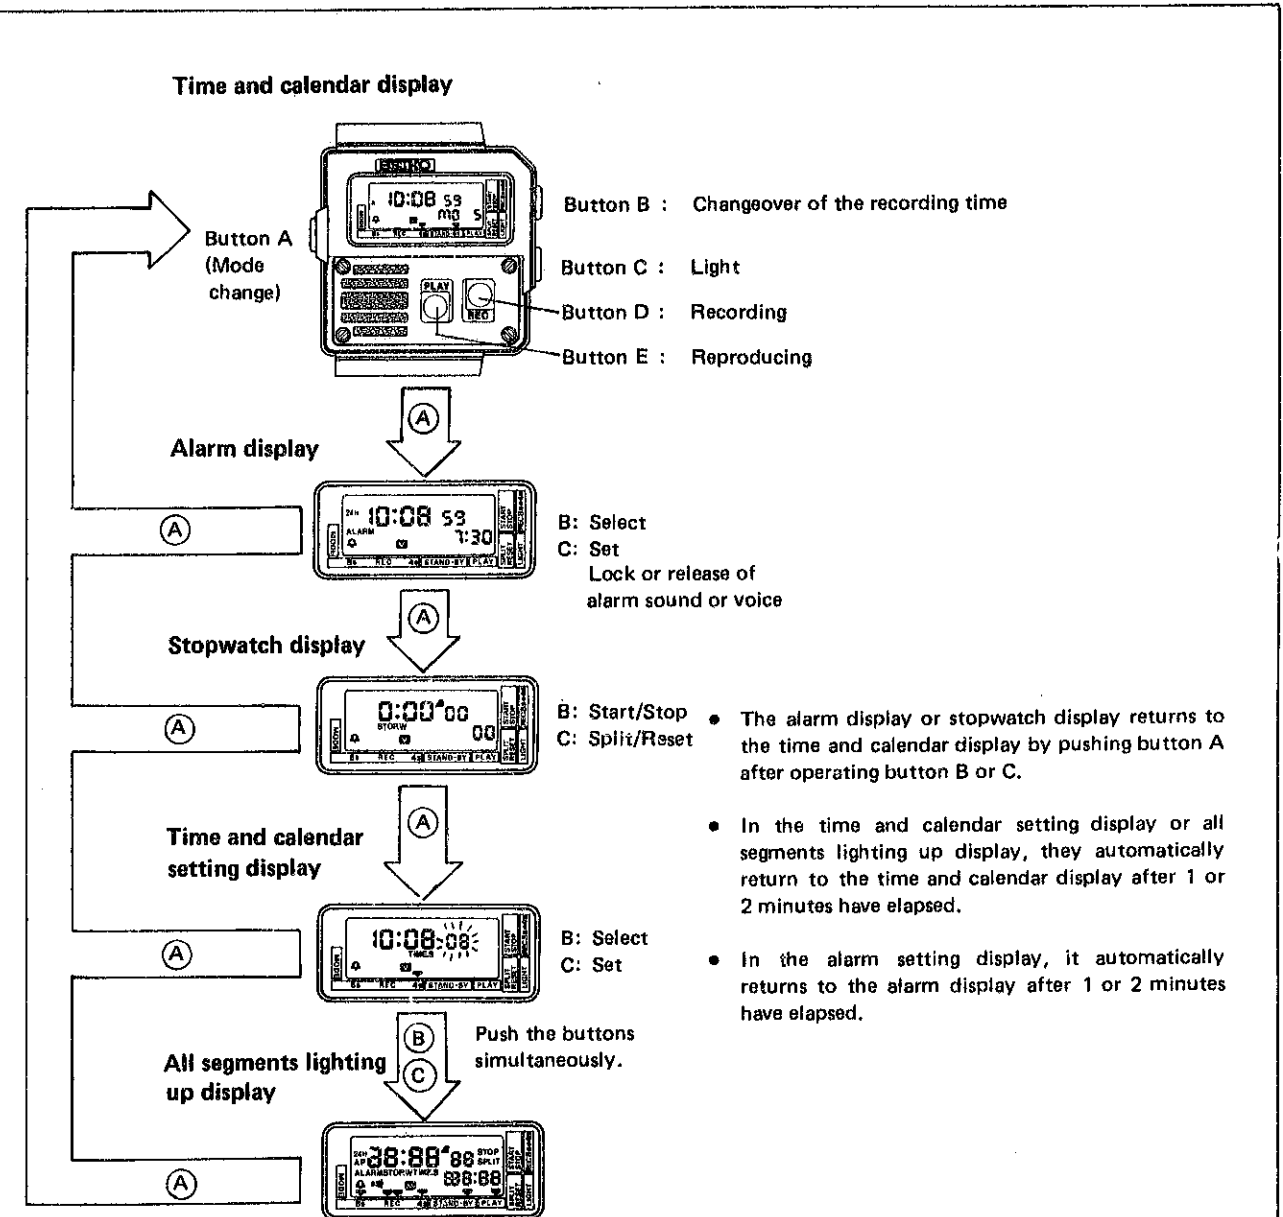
Time and calendar display

SEIKO

10:08 59

Button A (Mode change)

Button B : Changeover of the recording time

Button C : Light

Button D : Recording

Button E : Reproducing

PLAY

REC

Ⓐ

Alarm display

Ⓐ

10:08 59

ALARM

7:30

B: Select
C: Set
Lock or release of alarm sound or voice

Ⓐ

Stopwatch display

Ⓐ

0:00'00

STORW

00

B: Start/Stop
C: Split/Reset

• The alarm display or stopwatch display returns to the time and calendar display by pushing button A after operating button B or C.

Ⓐ

Time and calendar setting display

Ⓐ

10:08:08

B: Select
C: Set

• In the time and calendar setting display or all segments lighting up display, they automatically return to the time and calendar display after 1 or 2 minutes have elapsed.

• In the alarm setting display, it automatically returns to the alarm display after 1 or 2 minutes have elapsed.

Ⓑ
Ⓒ

Push the buttons simultaneously.

All segments lighting up display

Ⓐ

88:88'88

STOP
SPLIT

88:88

REC

STAND-BY

PLAY

START
STOP

SPLIT
RESET

LIGHT